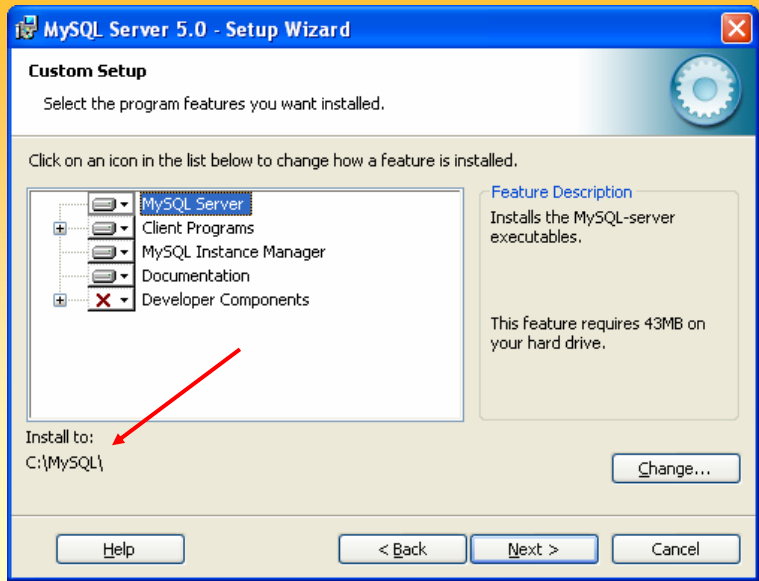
MySQL Server 5.0 - Setup Wizard

Custom Setup

Select the program features you want installed.

Click on an icon in the list below to change how a feature is installed.

MySQL Server
Client Programs
MySQL Instance Manager
Documentation
Developer Components

Feature Description

Installs the MySQL-server executables.

This feature requires 43MB on your hard drive.

Install to:
C:\MySQL\

Change...

Help

< Back

Next >

Cancel